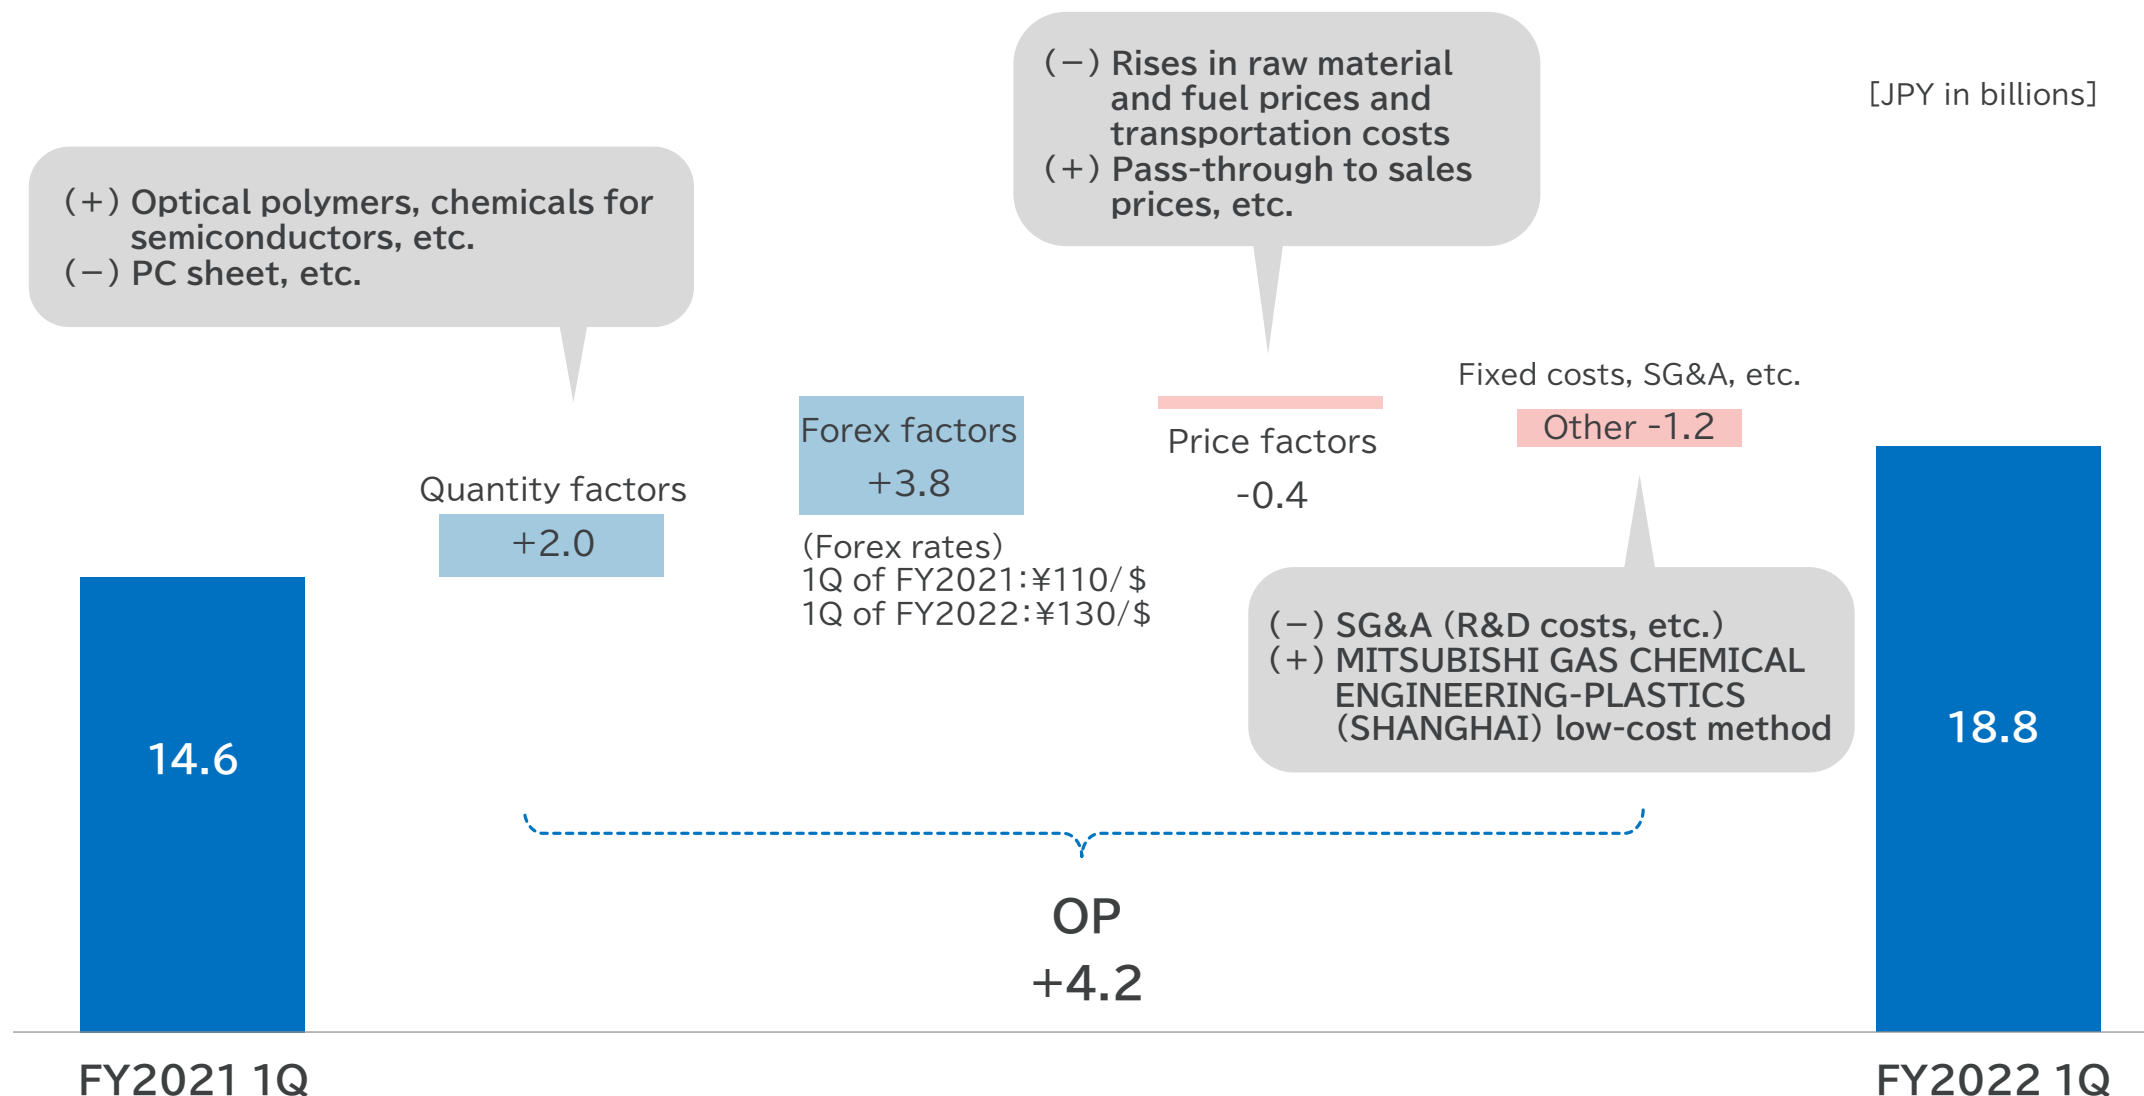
[JPY in billions]

(−) Rises in raw material and fuel prices and transportation costs
(+) Pass-through to sales prices, etc.

(+) Optical polymers, chemicals for semiconductors, etc.
(−) PC sheet, etc.

Fixed costs, SG&A, etc.

Other -1.2

Forex factors
+3.8

Price factors
-0.4

Quantity factors
+2.0

(Forex rates)
1Q of FY2021:¥110/$
1Q of FY2022:¥130/$

(−) SG&A (R&D costs, etc.)
(+) MITSUBISHI GAS CHEMICAL ENGINEERING-PLASTICS (SHANGHAI) low-cost method

14.6

18.8

OP
+4.2

FY2021 1Q

FY2022 1Q